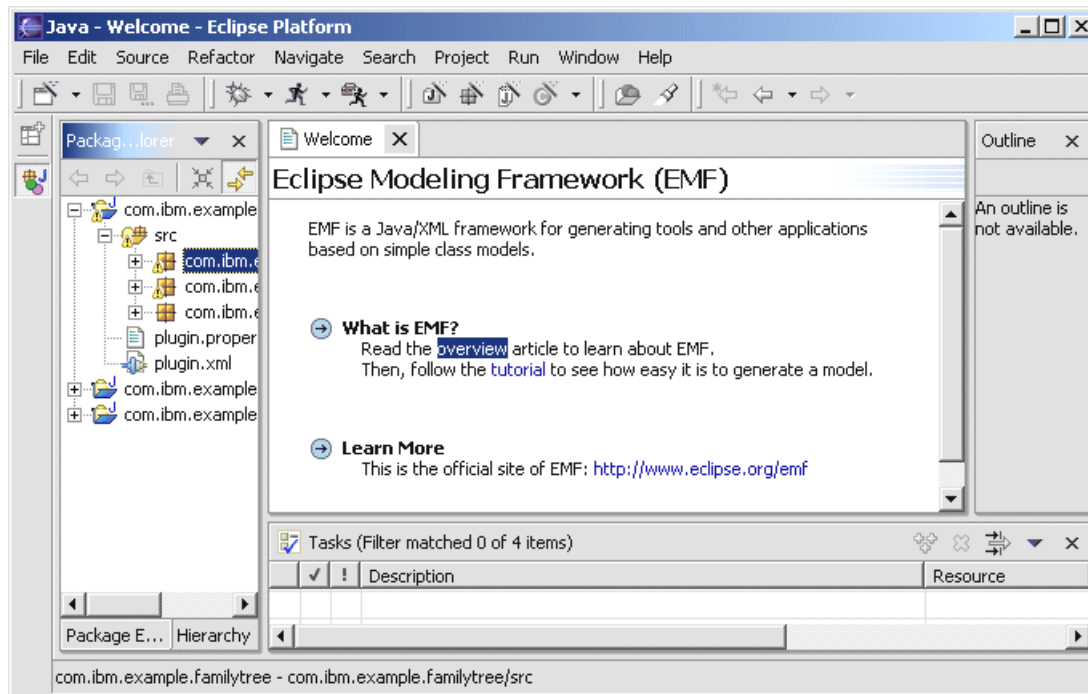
Java - Welcome - Eclipse Platform

File Edit Source Refactor Navigate Search Project Run Window Help

Packag...lorer

com.ibm.example
src
com.ibm.e
com.ibm.e
com.ibm.e
plugin.proper
plugin.xml
com.ibm.example
com.ibm.example

Package E... Hierarchy

Welcome

Eclipse Modeling Framework (EMF)

EMF is a Java/XML framework for generating tools and other applications based on simple class models.

What is EMF?
Read the overview article to learn about EMF.
Then, follow the tutorial to see how easy it is to generate a model.

Learn More
This is the official site of EMF: http://www.eclipse.org/emf

Outline

An outline is not available.

Tasks (Filter matched 0 of 4 items)

| ✓ | ! | Description | Resource |
|---|---|---|---|
| | | | |

com.ibm.example.familytree - com.ibm.example.familytree/src